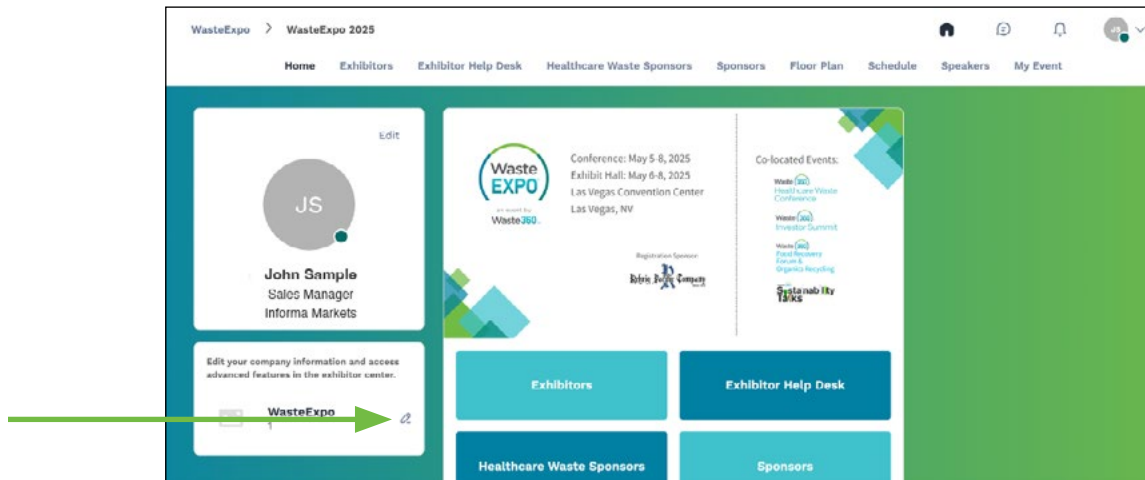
WasteExpo > WasteExpo 2025

JS

Home Exhibitors Exhibitor Help Desk Healthcare Waste Sponsors Sponsors Floor Plan Schedule Speakers My Event

Edit

JS

John Sample
Sales Manager
Informa Markets

Edit your company information and access advanced features in the exhibitor center.

WasteExpo

Waste EXPO
an event by
Waste360

Conference: May 5-8, 2025
Exhibit Hall: May 6-8, 2025
Las Vegas Convention Center
Las Vegas, NV

Registration Sponsor
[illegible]

Co-located Events:
Waste360 Healthcare Waste Conference
Waste360 Investor Summit
Waste360 Food Recovery Forum & Organics Recycling
Sustainability Talks

Exhibitors
Exhibitor Help Desk
Healthcare Waste Sponsors
Sponsors